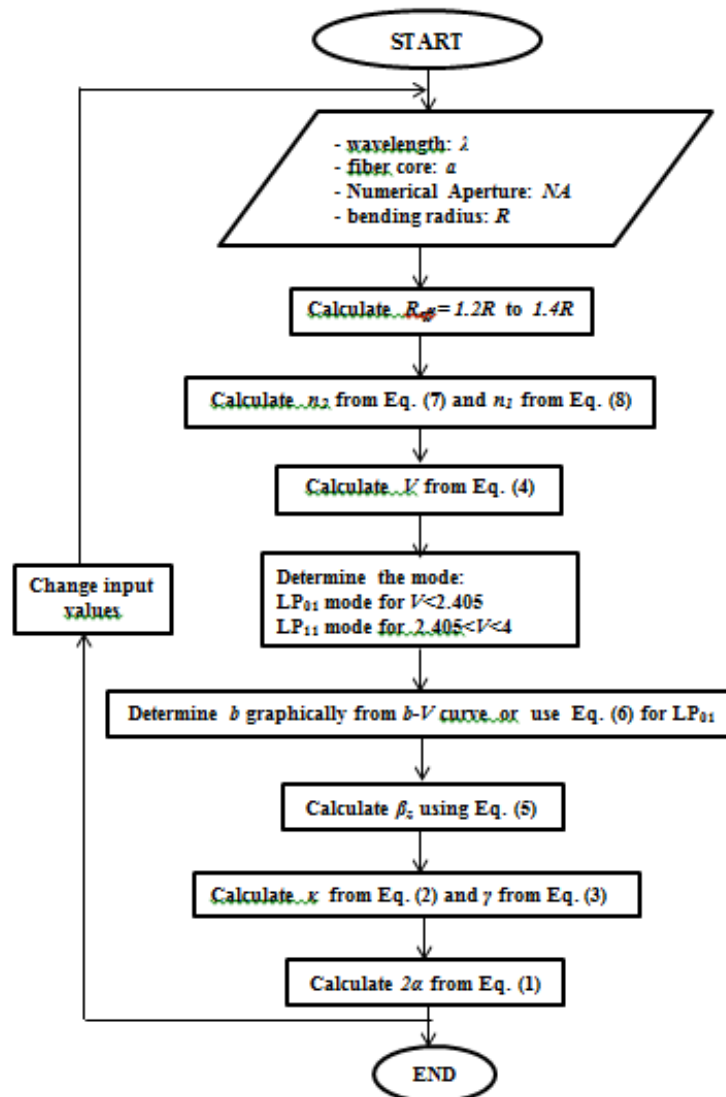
START

- wavelength: $\lambda$
- fiber core: $a$
- Numerical Aperture: $NA$
- bending radius: $R$

Calculate $R_{eff}$ = $1.2R$ to $1.4R$

Calculate $n_2$ from Eq. (7) and $n_1$ from Eq. (8)

Calculate $V$ from Eq. (4)

Determine the mode:
LP$_{01}$ mode for $V<2.405$
LP$_{11}$ mode for $2.405<V<4$

Determine $b$ graphically from $b$-$V$ curve or use Eq. (6) for LP$_{01}$

Calculate $\beta_z$ using Eq. (5)

Calculate $\kappa$ from Eq. (2) and $\gamma$ from Eq. (3)

Calculate $2\alpha$ from Eq. (1)

Change input values

END